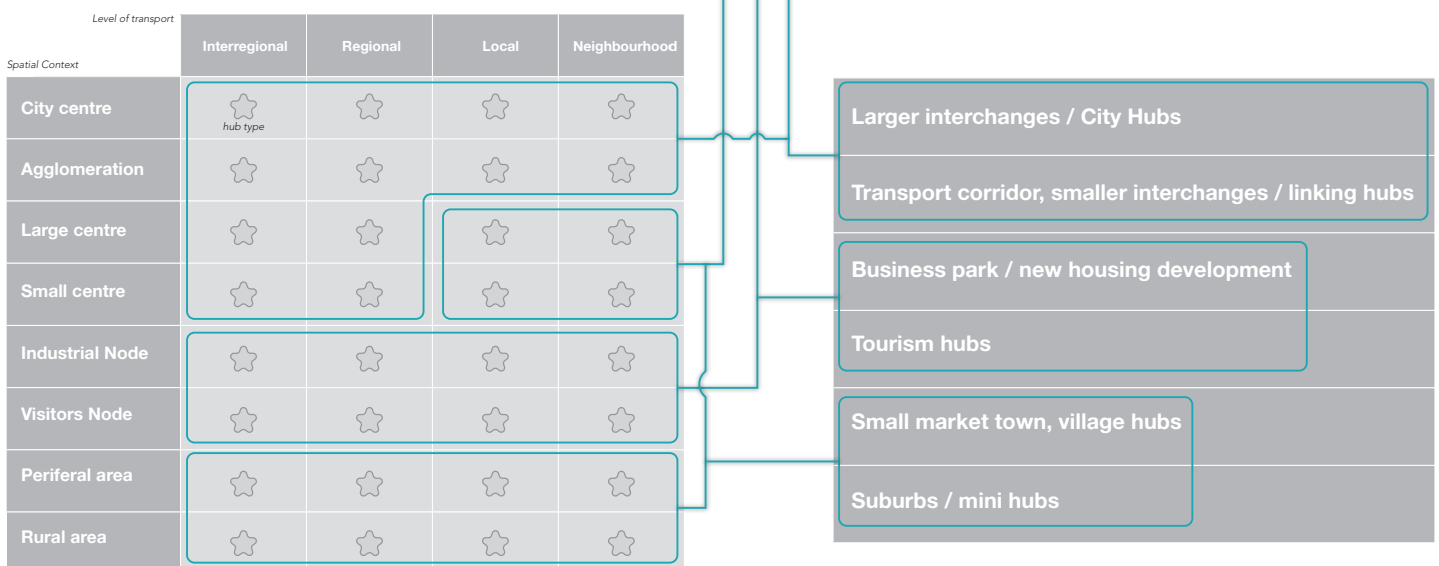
Level of transport

Spatial Context

| | Interregional | Regional | Local | Neighbourhood |
|---|---|---|---|---|
| City centre | hub type | | | |
| Agglomeration | | | | |
| Large centre | | | | |
| Small centre | | | | |
| Industrial Node | | | | |
| Visitors Node | | | | |
| Periferal area | | | | |
| Rural area | | | | |

Larger interchanges / City Hubs

Transport corridor, smaller interchanges / linking hubs

Business park / new housing development

Tourism hubs

Small market town, village hubs

Suburbs / mini hubs